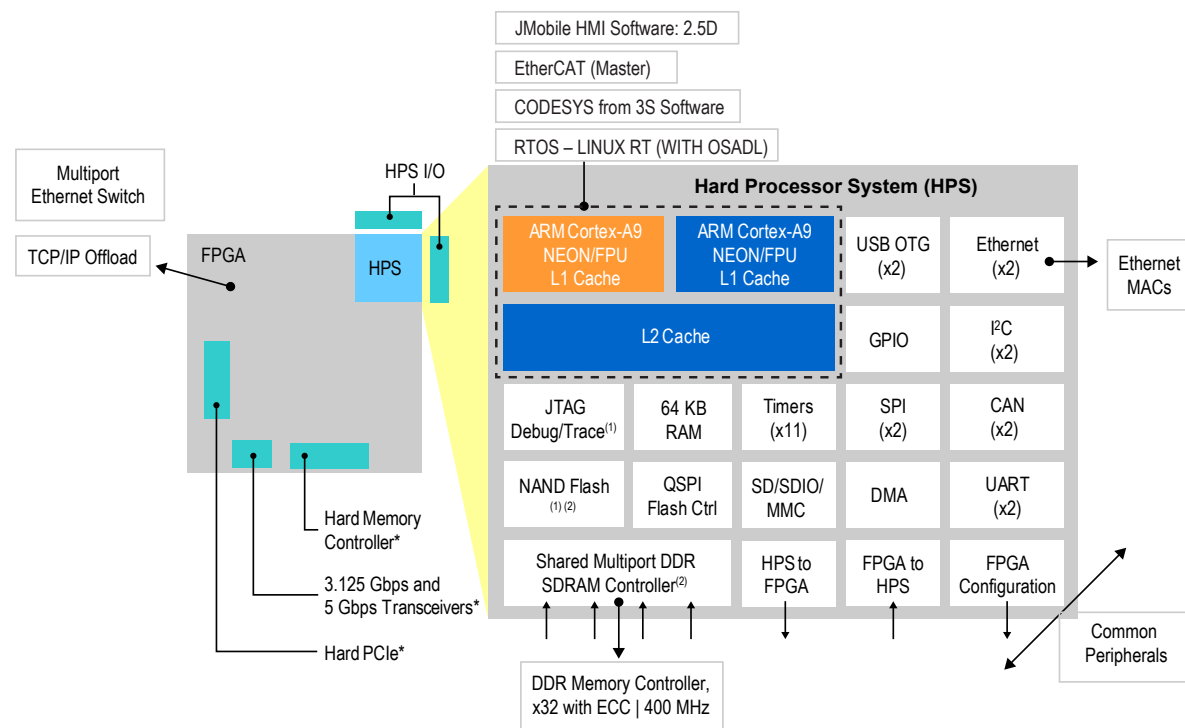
JMobile HMI Software: 2.5D

EtherCAT (Master)

CODESYS from 3S Software

RTOS – LINUX RT (WITH OSADL)

Multiport Ethernet Switch

TCP/IP Offload

HPS I/O

FPGA

HPS

Hard Processor System (HPS)

ARM Cortex-A9 NEON/FPU L1 Cache

ARM Cortex-A9 NEON/FPU L1 Cache

USB OTG (x2)

Ethernet (x2)

Ethernet MACs

L2 Cache

GPIO

$I^2C$ (x2)

JTAG Debug/Trace$^{(1)}$

64 KB RAM

Timers (x11)

SPI (x2)

CAN (x2)

NAND Flash $^{(1)(2)}$

QSPI Flash Ctrl

SD/SDIO/ MMC

DMA

UART (x2)

Shared Multiport DDR SDRAM Controller$^{(2)}$

HPS to FPGA

FPGA to HPS

FPGA Configuration

Hard Memory Controller*

3.125 Gbps and 5 Gbps Transceivers*

Hard PCIe*

Common Peripherals

DDR Memory Controller, x32 with ECC | 400 MHz